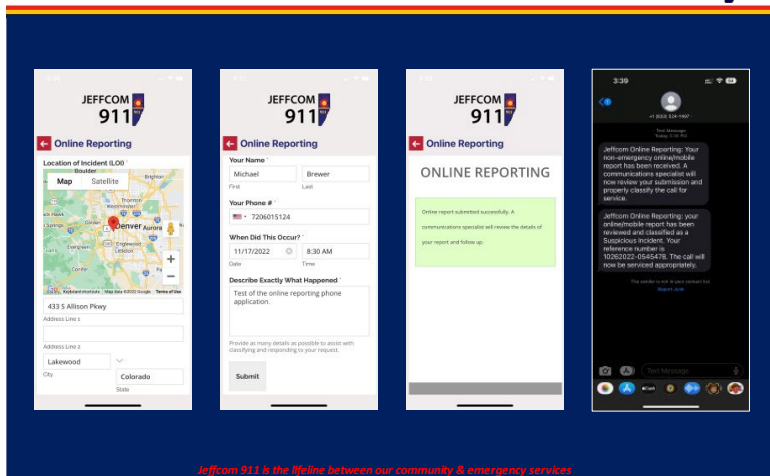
JEFFCOM 911

Online Reporting

Location of Incident (LOI) *

Map Satellite

Boulder Brighton Thornton Westminster Golden Denver Aurora Lakewood Englewood Littleton Evergreen Conifer

Keyboard shortcuts Map data ©2022 Google Terms of Use

433 S Allison Pkwy

Address Line 1

Address Line 2

Lakewood

City

Colorado

State

JEFFCOM 911

Online Reporting

Your Name *

Michael

First

Brewer

Last

Your Phone # *

7206015124

When Did This Occur? *

11/17/2022

Date

8:30 AM

Time

Describe Exactly What Happened *

Test of the online reporting phone application.

Provide as many details as possible to assist with classifying and responding to your request.

Submit

JEFFCOM 911

Online Reporting

ONLINE REPORTING

Online report submitted successfully. A communications specialist will review the details of your report and follow up.

3:39

Text Message
Today 3:38 PM

Jeffcom Online Reporting: Your non-emergency online/mobile report has been received. A communications specialist will now review your submission and properly classify the call for service.

Jeffcom Online Reporting: your online/mobile report has been reviewed and classified as a Suspicious Incident. Your reference number is 10262022-0545478. The call will now be serviced appropriately.

The sender is not in your contact list.
Report Junk

Text Message

Jeffcom 911 is the lifeline between our community & emergency services